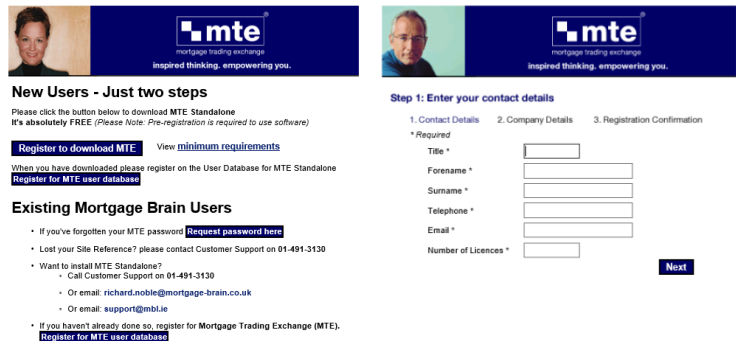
mte®
mortgage trading exchange
inspired thinking. empowering you.

New Users - Just two steps

Please click the button below to download MTE Standalone
It's absolutely FREE (Please Note: Pre-registration is required to use software)

Register to download MTE  View minimum requirements

When you have downloaded please register on the User Database for MTE Standalone
Register for MTE user database

Existing Mortgage Brain Users

• If you've forgotten your MTE password Request password here
• Lost your Site Reference? please contact Customer Support on 01-491-3130
• Want to install MTE Standalone?
  ◦ Call Customer Support on 01-491-3130
  ◦ Or email: richard.noble@mortgage-brain.co.uk
  ◦ Or email: support@mbl.ie
• If you haven't already done so, register for Mortgage Trading Exchange (MTE).
Register for MTE user database

mte®
mortgage trading exchange
inspired thinking. empowering you.

Step 1: Enter your contact details

1. Contact Details  2. Company Details  3. Registration Confirmation

* Required

Title *
Forename *
Surname *
Telephone *
Email *
Number of Licences *

Next